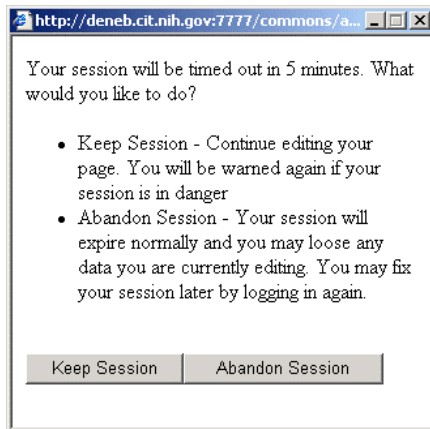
http://deneb.cit.nih.gov:7777/commons/a...

Your session will be timed out in 5 minutes. What would you like to do?

- Keep Session - Continue editing your page. You will be warned again if your session is in danger
- Abandon Session - Your session will expire normally and you may loose any data you are currently editing. You may fix your session later by logging in again.

Keep Session | Abandon Session